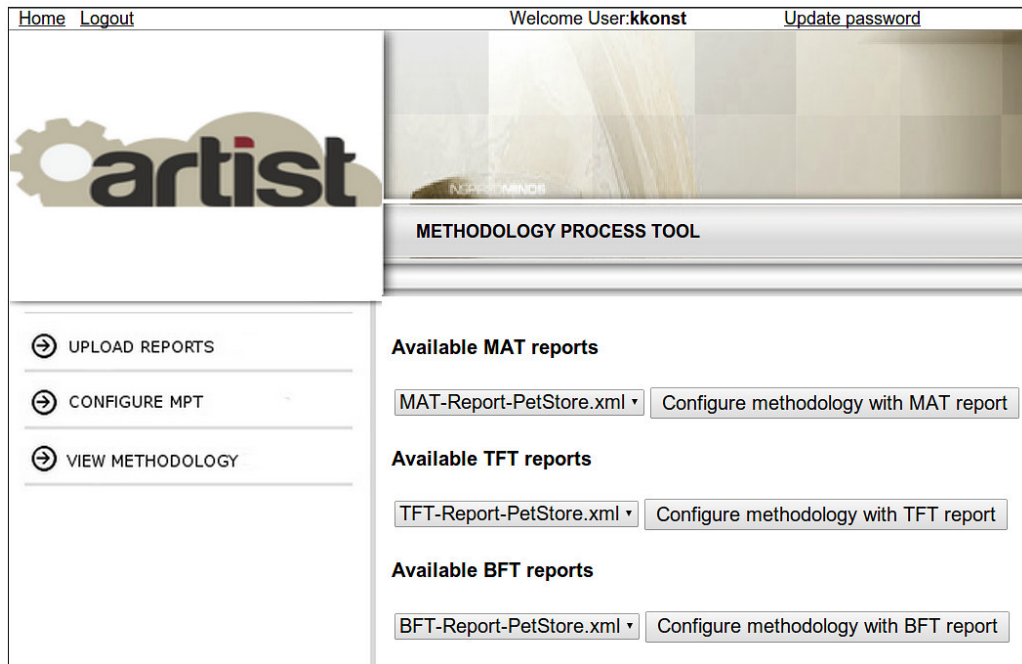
Home Logout

Welcome User:**kkonst**

Update password

artist

INSPIRE MINDS

METHODOLOGY PROCESS TOOL

UPLOAD REPORTS

CONFIGURE MPT

VIEW METHODOLOGY

Available MAT reports

MAT-Report-PetStore.xml

Configure methodology with MAT report

Available TFT reports

TFT-Report-PetStore.xml

Configure methodology with TFT report

Available BFT reports

BFT-Report-PetStore.xml

Configure methodology with BFT report